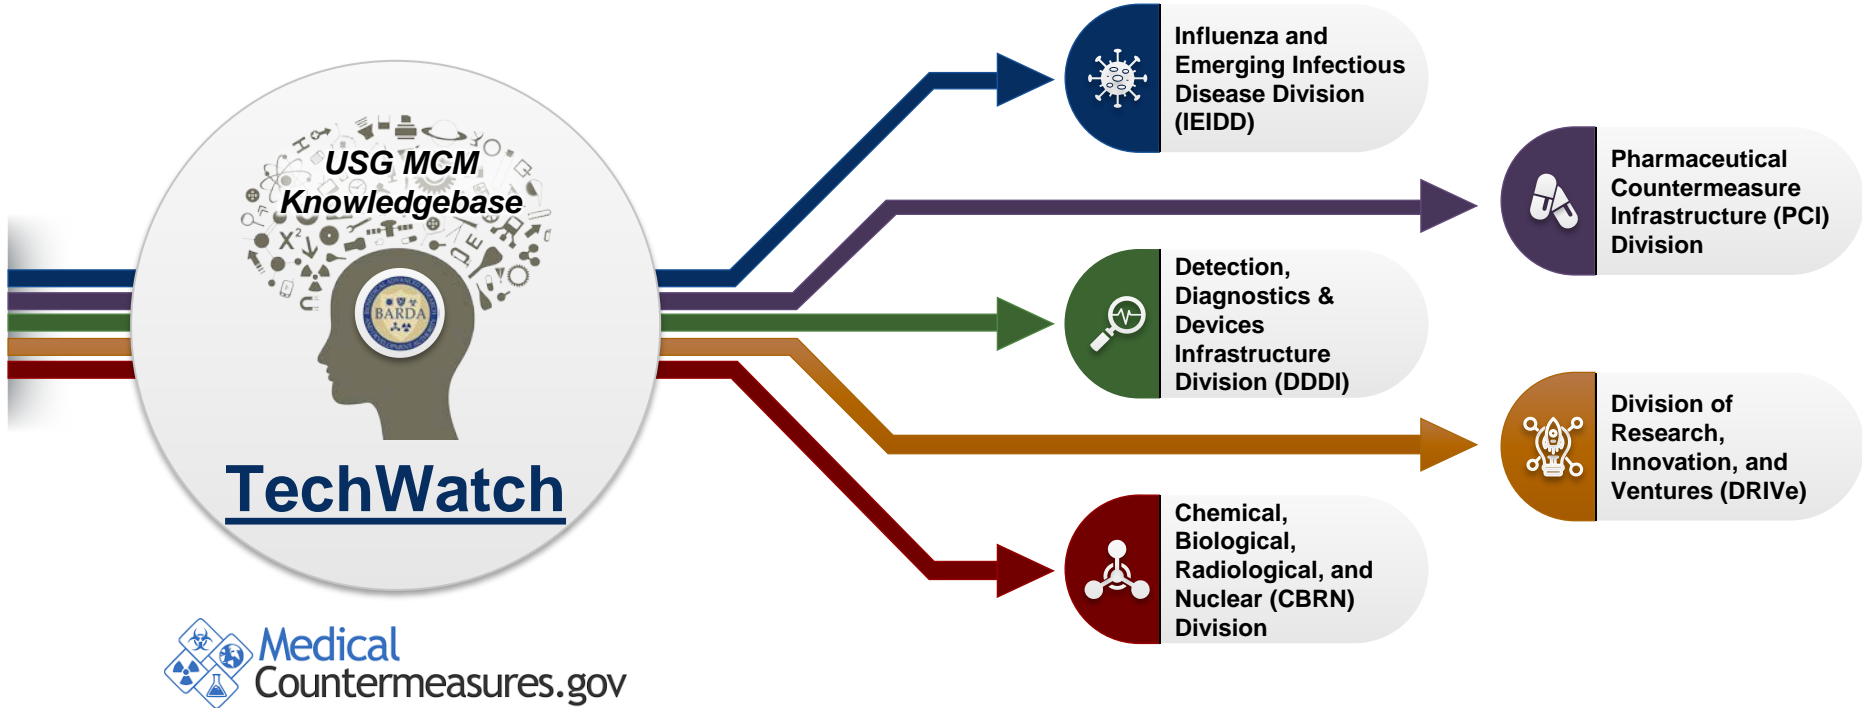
USG MCM Knowledgebase

BARDA

TechWatch

Medical Countermeasures.gov

Influenza and Emerging Infectious Disease Division (IEIDD)

Pharmaceutical Countermeasure Infrastructure (PCI) Division

Detection, Diagnostics & Devices Infrastructure Division (DDDI)

Division of Research, Innovation, and Ventures (DRIVe)

Chemical, Biological, Radiological, and Nuclear (CBRN) Division